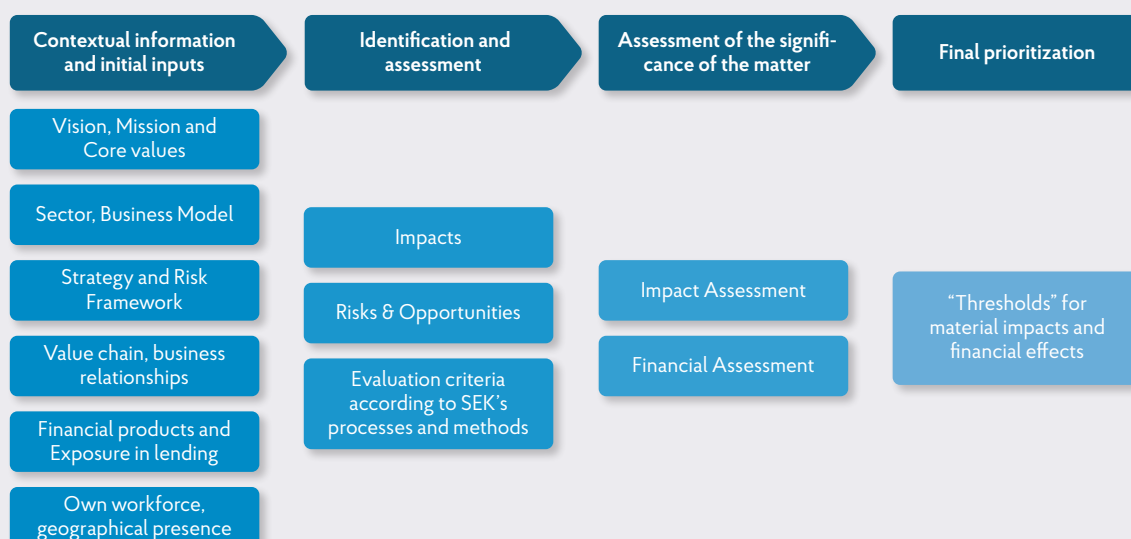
Contextual information and initial inputs

Identification and assessment

Assessment of the significance of the matter

Final prioritization

Vision, Mission and Core values

Sector, Business Model

Strategy and Risk Framework

Value chain, business relationships

Financial products and Exposure in lending

Own workforce, geographical presence

Impacts

Risks & Opportunities

Evaluation criteria according to SEK's processes and methods

Impact Assessment

Financial Assessment

"Thresholds" for material impacts and financial effects